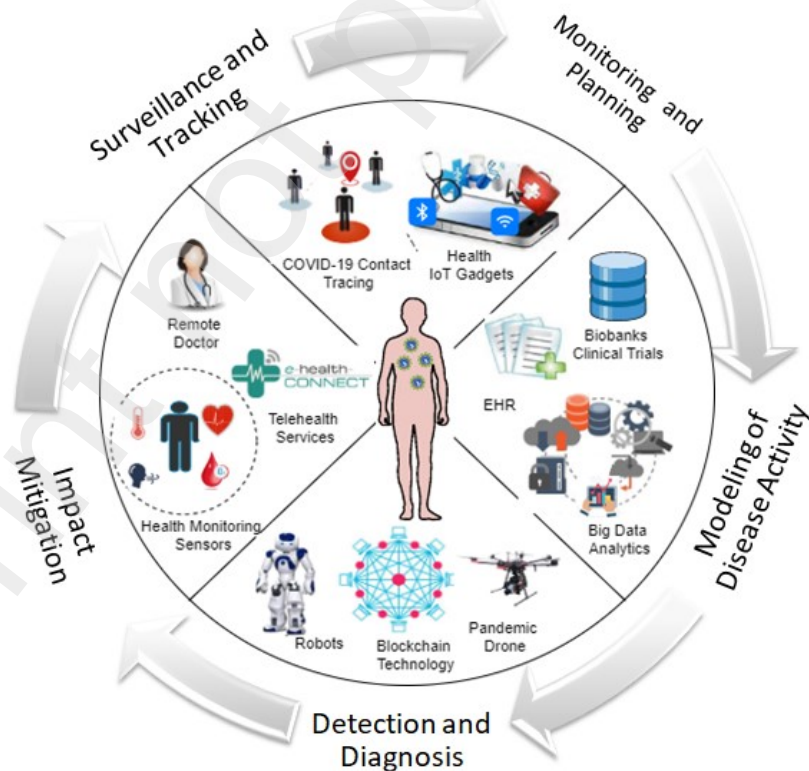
Surveillance and Tracking

Monitoring and Planning

COVID-19 Contact Tracing

Health IoT Gadgets

Biobanks Clinical Trials

EHR

Big Data Analytics

Modeling of Disease Activity

Pandemic Drone

Blockchain Technology

Robots

Detection and Diagnosis

Health Monitoring Sensors

Impact Mitigation

Remote Doctor

e-health CONNECT

Telehealth Services